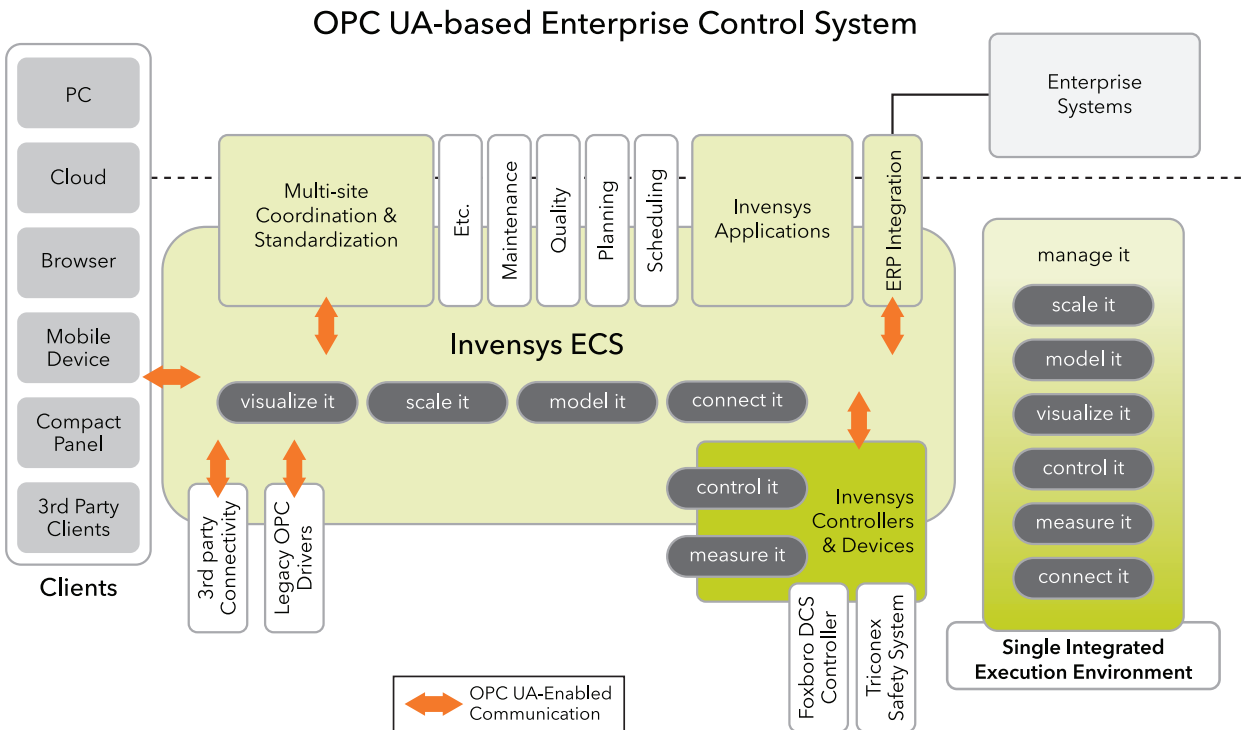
OPC UA-based Enterprise Control System

PC
Cloud
Browser
Mobile Device
Compact Panel
3rd Party Clients

Clients

Multi-site Coordination & Standardization

Etc.

Maintenance

Quality

Planning

Scheduling

Invensys Applications

ERP Integration

Enterprise Systems

Invensys ECS

visualize it
scale it
model it
connect it

3rd party Connectivity

Legacy OPC Drivers

control it
measure it

Invensys Controllers & Devices

Foxboro DCS Controller

Triconex Safety System

manage it
scale it
model it
visualize it
control it
measure it
connect it

Single Integrated Execution Environment

OPC UA-Enabled Communication